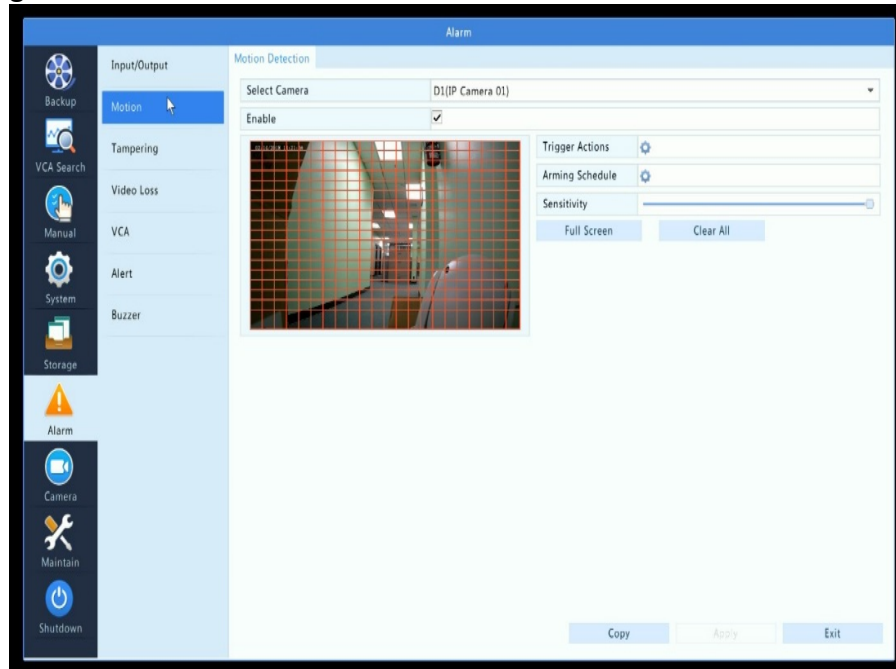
Alarm

Backup
VCA Search
Manual
System
Storage
Alarm
Camera
Maintain
Shutdown

Input/Output
Motion
Tampering
Video Loss
VCA
Alert
Buzzer

Motion Detection

Select Camera D1(IP Camera 01)
Enable ✓

Trigger Actions
Arming Schedule
Sensitivity
Full Screen
Clear All

Copy
Apply
Exit